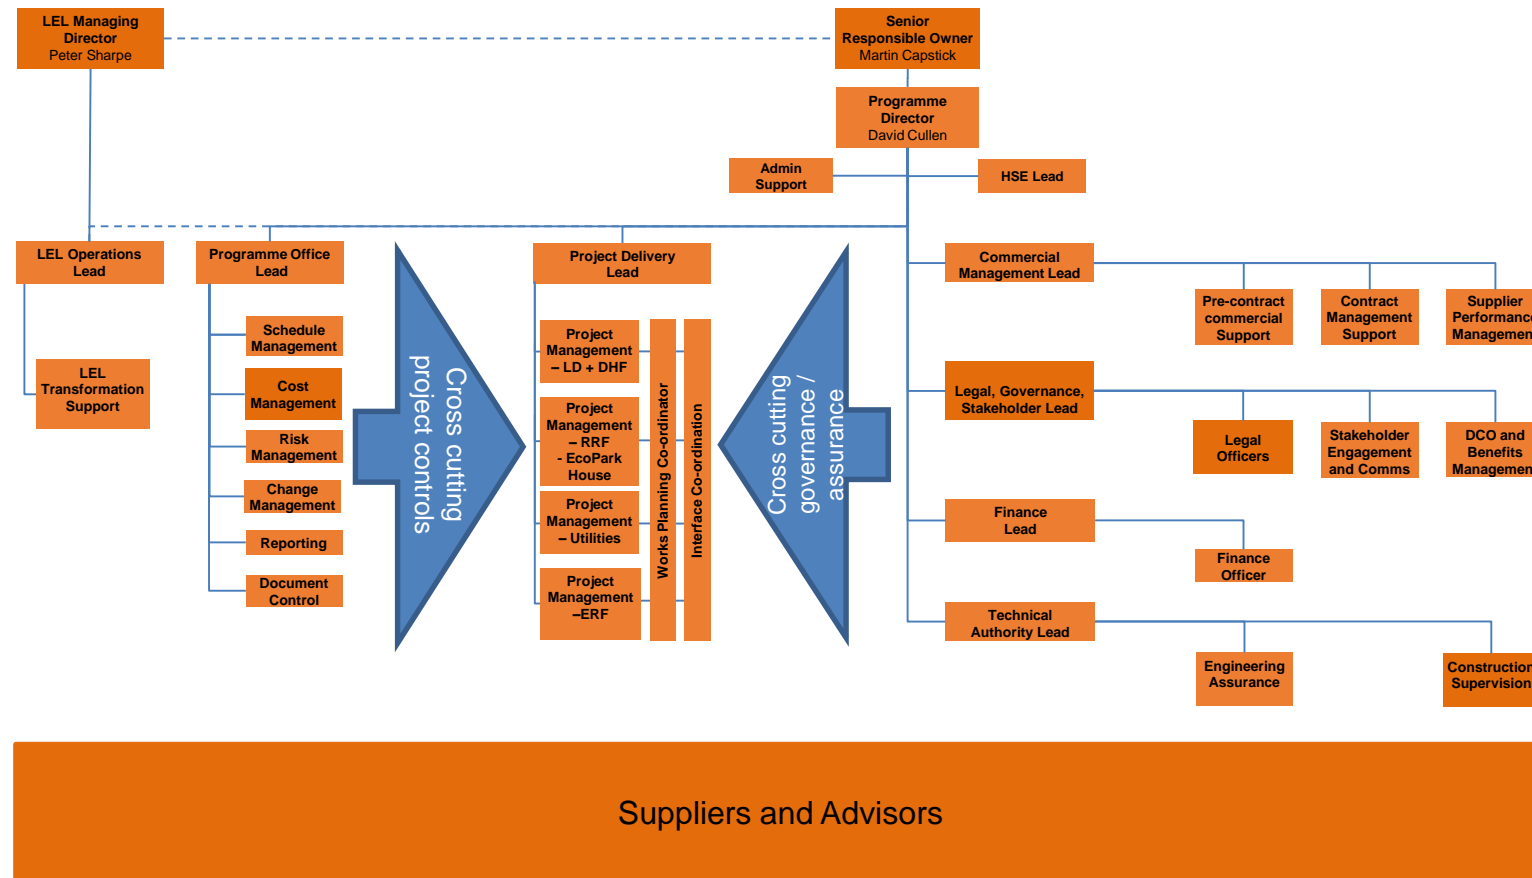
LEL Managing Director
Peter Sharpe

Senior Responsible Owner
Martin Capstick

Programme Director
David Cullen

Admin Support

HSE Lead

LEL Operations Lead

LEL Transformation Support

Programme Office Lead

Schedule Management

Cost Management

Risk Management

Change Management

Reporting

Document Control

Cross cutting project controls

Project Delivery Lead

Project Management – LD + DHF

Project Management – RRF - EcoPark House

Project Management – Utilities

Project Management –ERF

Works Planning Co-ordinator

Interface Co-ordination

Cross cutting governance / assurance

Commercial Management Lead

Pre-contract commercial Support

Contract Management Support

Supplier Performanc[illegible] Managemen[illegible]

Legal, Governance, Stakeholder Lead

Legal Officers

Stakeholder Engagement and Comms

DCO and Benefits Managemen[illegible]

Finance Lead

Finance Officer

Technical Authority Lead

Engineering Assurance

Construction Supervision

Suppliers and Advisors